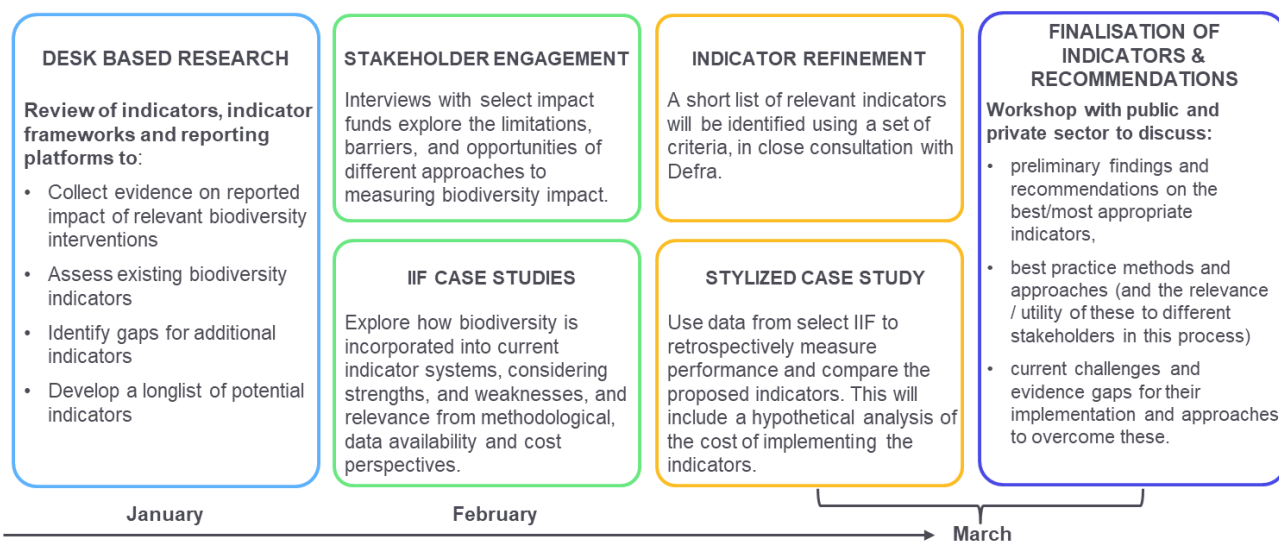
DESK BASED RESEARCH

Review of indicators, indicator frameworks and reporting platforms to:

- Collect evidence on reported impact of relevant biodiversity interventions
- Assess existing biodiversity indicators
- Identify gaps for additional indicators
- Develop a longlist of potential indicators

STAKEHOLDER ENGAGEMENT

Interviews with select impact funds explore the limitations, barriers, and opportunities of different approaches to measuring biodiversity impact.

IIF CASE STUDIES

Explore how biodiversity is incorporated into current indicator systems, considering strengths, and weaknesses, and relevance from methodological, data availability and cost perspectives.

INDICATOR REFINEMENT

A short list of relevant indicators will be identified using a set of criteria, in close consultation with Defra.

STYLIZED CASE STUDY

Use data from select IIF to retrospectively measure performance and compare the proposed indicators. This will include a hypothetical analysis of the cost of implementing the indicators.

FINALISATION OF INDICATORS & RECOMMENDATIONS

Workshop with public and private sector to discuss:

- preliminary findings and recommendations on the best/most appropriate indicators,
- best practice methods and approaches (and the relevance / utility of these to different stakeholders in this process)
- current challenges and evidence gaps for their implementation and approaches to overcome these.

January

February

March